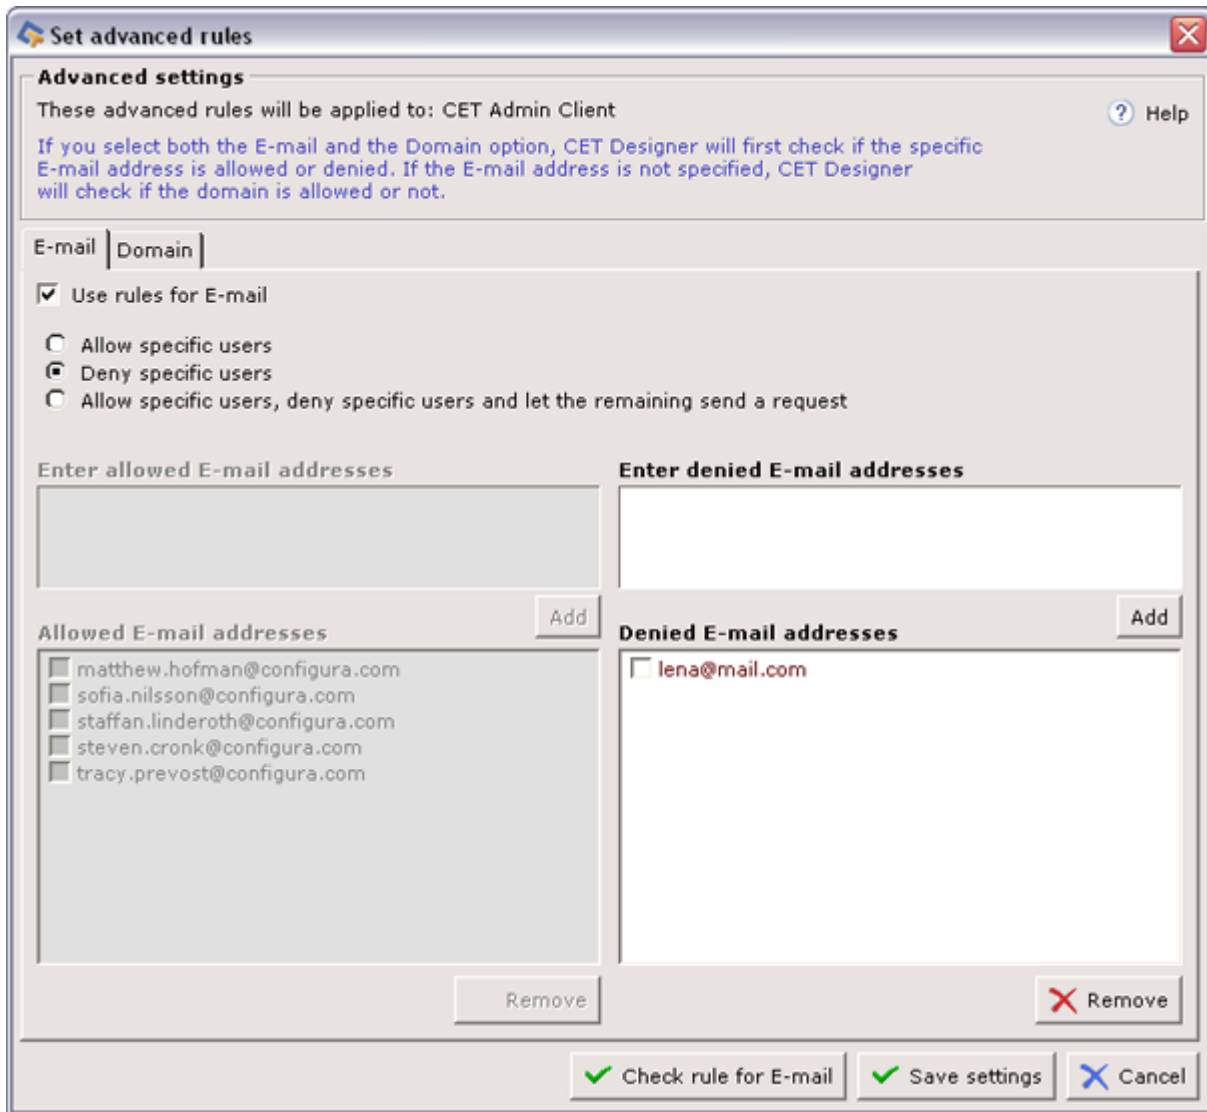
Set advanced rules

Advanced settings

These advanced rules will be applied to: CET Admin Client

Help

If you select both the E-mail and the Domain option, CET Designer will first check if the specific E-mail address is allowed or denied. If the E-mail address is not specified, CET Designer will check if the domain is allowed or not.

E-mail

Domain

Use rules for E-mail

Allow specific users

Deny specific users

Allow specific users, deny specific users and let the remaining send a request

Enter allowed E-mail addresses

Enter denied E-mail addresses

Add

Add

Allowed E-mail addresses

Denied E-mail addresses

matthew.hofman@configura.com
sofia.nilsson@configura.com
staffan.linderoth@configura.com
steven.cronk@configura.com
tracy.prevost@configura.com

lena@mail.com

Remove

Remove

Check rule for E-mail

Save settings

Cancel